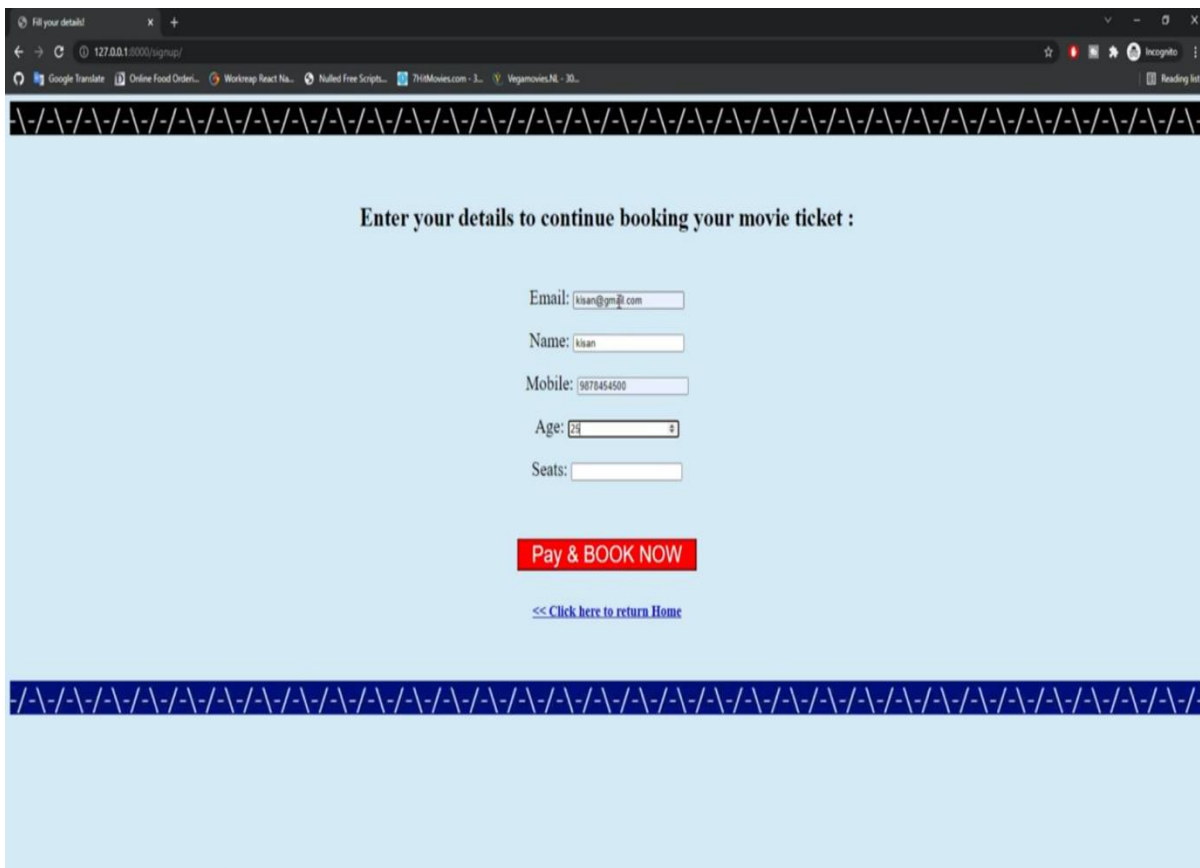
Fill your details! × +

127.0.0.1:8000/signup/

Incognito

Google Translate Online Food Orderi... Workreap React Na... Nulled Free Scripts... 7HitMovies.com - 3... Vegamovies.NL - 30...

Reading list

-\-/-\-/-\-/-\-/-\-/-\-/-\-/-\-/-\-/-\-/-\-/-\-/-\-/-\-/-\-/-\-/-\-/-\-/-\-/-\-/-\-/-\-/-\-/-\-/-\-/-\-/-\-/-\-/-\-/-\-/-\-/-\-/-\-

Enter your details to continue booking your movie ticket :

Email: kisan@gmail.com

Name: kisan

Mobile: 9878454500

Age: 25

Seats:

Pay & BOOK NOW

<< Click here to return Home

-/-\-/-\-/-\-/-\-/-\-/-\-/-\-/-\-/-\-/-\-/-\-/-\-/-\-/-\-/-\-/-\-/-\-/-\-/-\-/-\-/-\-/-\-/-\-/-\-/-\-/-\-/-\-/-\-/-\-/-\-/-\-/-\-/-